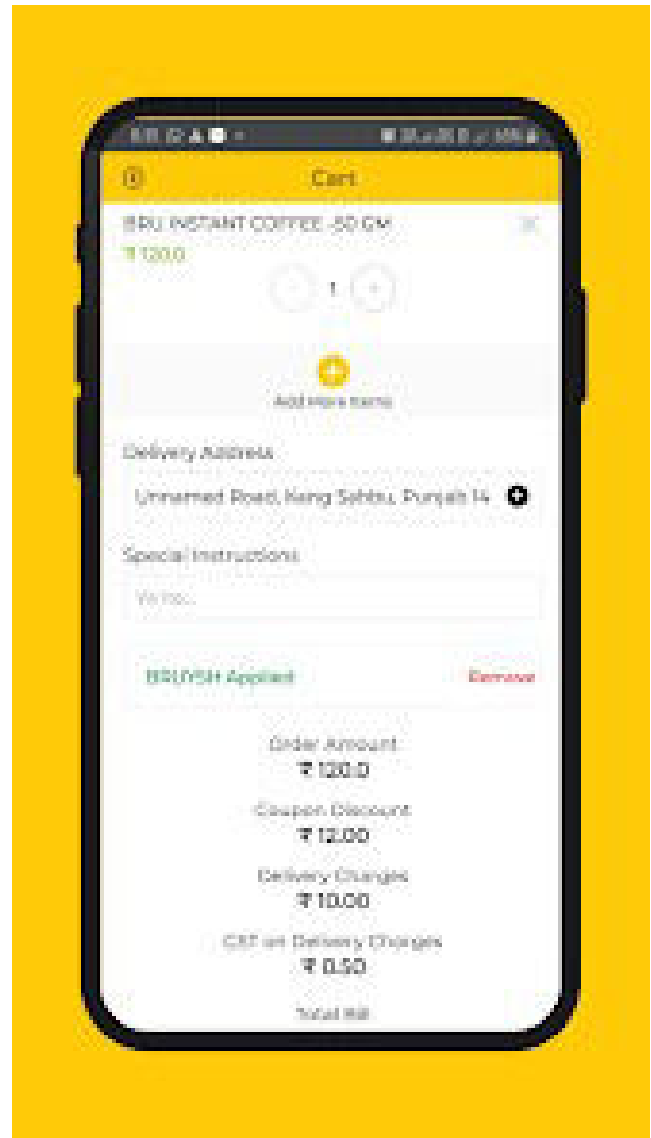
Cart

BRU INSTANT COFFEE -50 GM

₹ 120.0

-

1

+

Add more items

Delivery Address

Unnamed Road, Kang Sahbu, Punjab 14

Special Instructions

Write...

BRUYSH Applied

Remove

Order Amount

₹ 120.0

Coupon Discount

₹ 12.00

Delivery Charges

₹ 10.00

GST on Delivery Charges

₹ 0.50

Total Bill